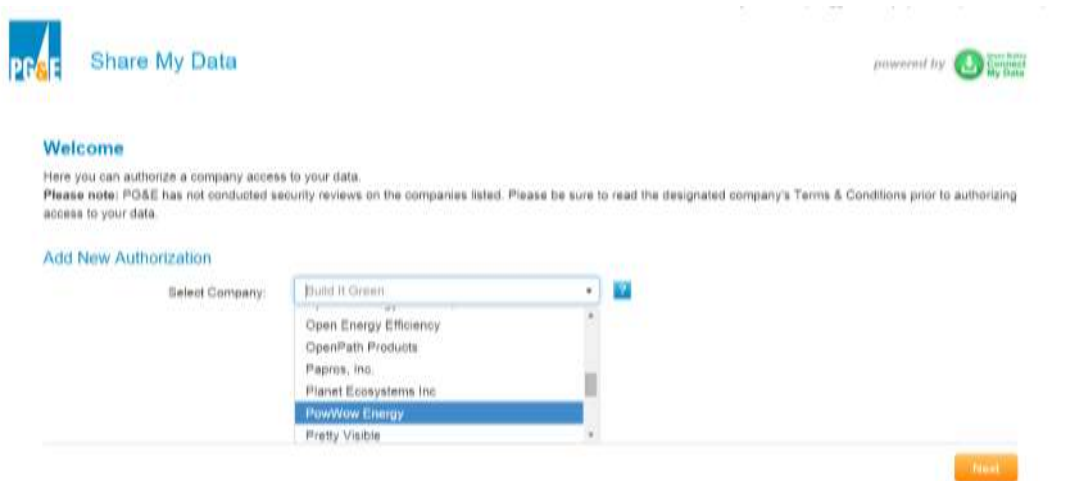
PG&E

Share My Data

powered by Green Button Connect My Data

Welcome

Here you can authorize a company access to your data.

**Please note:** PG&E has not conducted security reviews on the companies listed. Please be sure to read the designated company's Terms & Conditions prior to authorizing access to your data.

Add New Authorization

Select Company: Build It Green

?

Open Energy Efficiency
OpenPath Products
Papros, Inc.
Planet Ecosystems Inc
PowWow Energy
Pretty Visible

Next